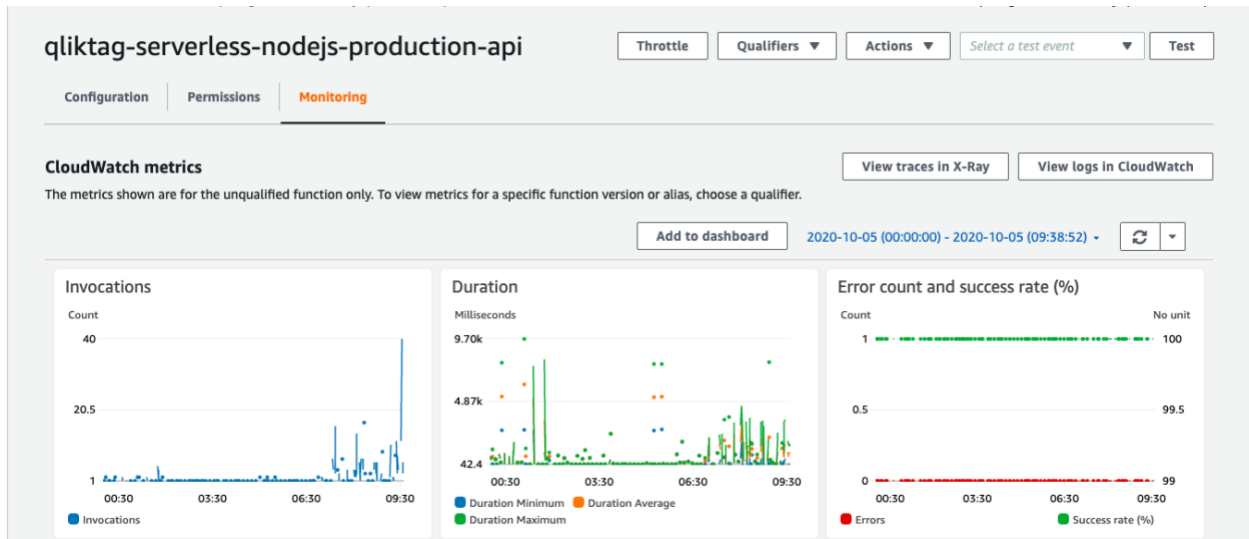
qliktag-serverless-nodejs-production-api

Throttle
Qualifiers ▼
Actions ▼
Select a test event ▼
Test

Configuration
Permissions
Monitoring

CloudWatch metrics

View traces in X-Ray
View logs in CloudWatch

The metrics shown are for the unqualified function only. To view metrics for a specific function version or alias, choose a qualifier.

Add to dashboard
2020-10-05 (00:00:00) - 2020-10-05 (09:38:52)

Invocations
Count
40
20.5
1
00:30
03:30
06:30
09:30
Invocations

Duration
Milliseconds
9.70k
4.87k
42.4
00:30
03:30
06:30
09:30
Duration Minimum
Duration Average
Duration Maximum

Error count and success rate (%)
Count
No unit
1
100
0.5
99.5
0
99
00:30
03:30
06:30
09:30
Errors
Success rate (%)